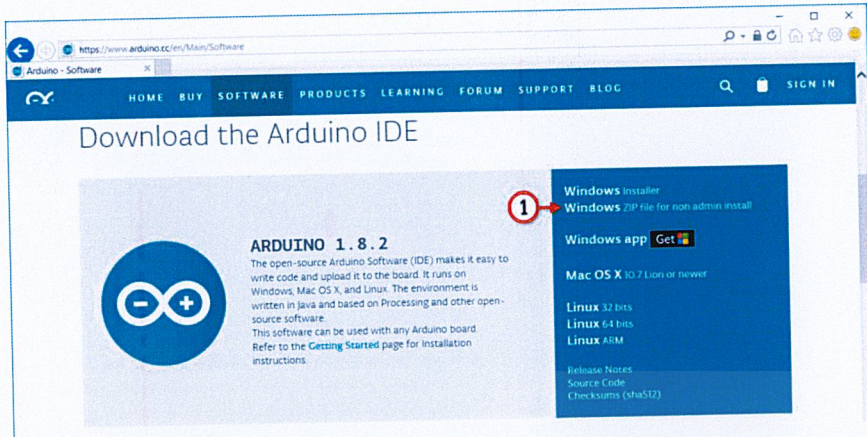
https://www.arduino.cc/en/Main/Software

Arduino - Software

HOME BUY SOFTWARE PRODUCTS LEARNING FORUM SUPPORT BLOG SIGN IN

Download the Arduino IDE

ARDUINO 1.8.2

The open-source Arduino Software (IDE) makes it easy to write code and upload it to the board. It runs on Windows, Mac OS X, and Linux. The environment is written in Java and based on Processing and other open-source software.
This software can be used with any Arduino board.
Refer to the Getting Started page for Installation instructions.

Windows Installer
1
Windows ZIP file for non admin install

Windows app Get

Mac OS X 10.7 Lion or newer

Linux 32 bits
Linux 64 bits
Linux ARM

Release Notes
Source Code
Checksums (sha512)